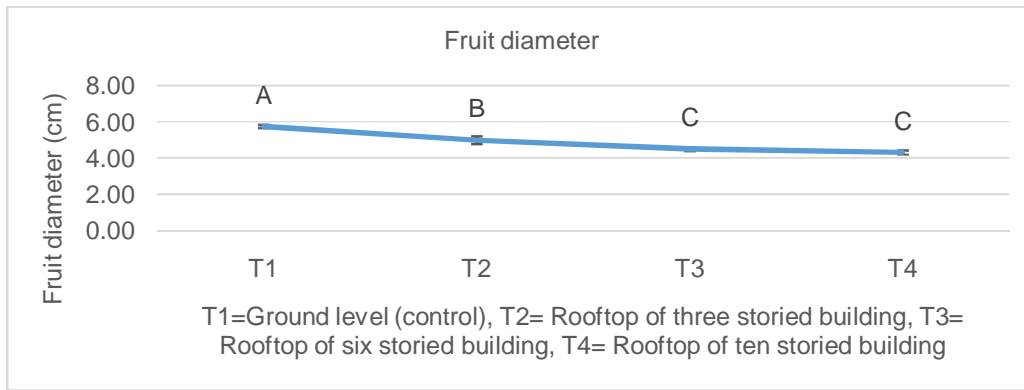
Fruit diameter

Fruit diameter (cm)

8.00
6.00
4.00
2.00
0.00

A
B
C
C

T1
T2
T3
T4

T1=Ground level (control), T2= Rooftop of three storied building, T3= Rooftop of six storied building, T4= Rooftop of ten storied building